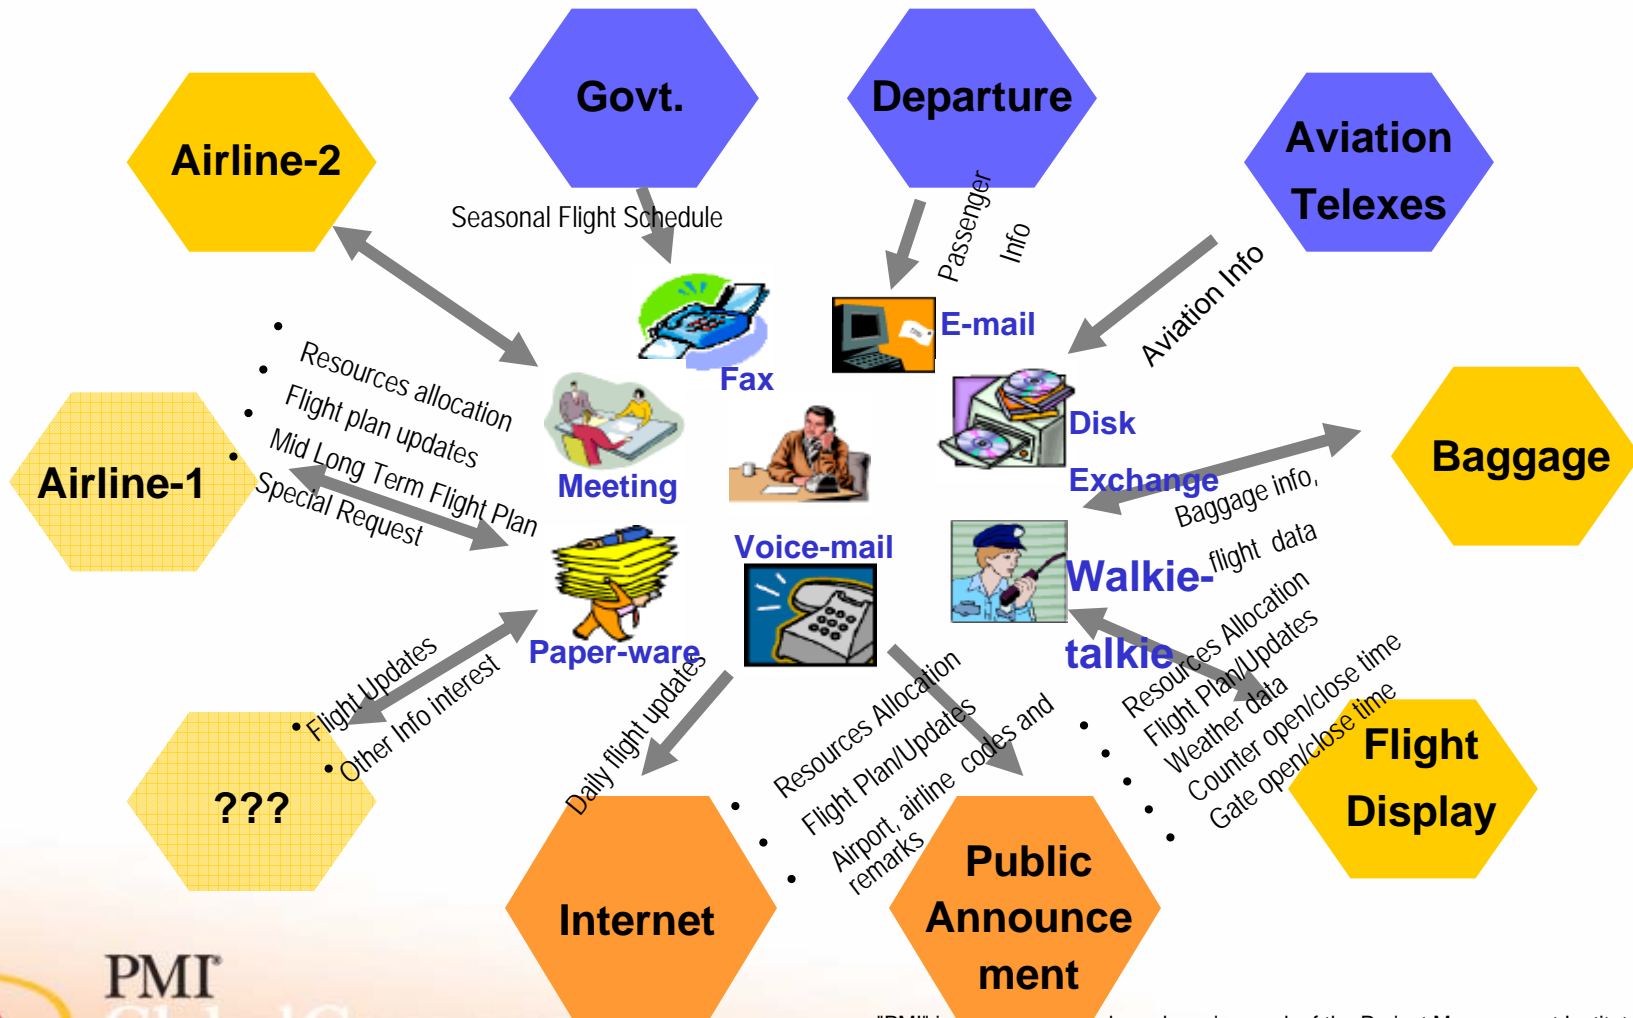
Govt.

Departure

Airline-2

Aviation Telexes

Seasonal Flight Schedule

Passenger Info

Aviation Info

Fax

E-mail

Disk Exchange

Meeting

Baggage

Airline-1

• Resources allocation
• Flight plan updates
• Mid Long Term Flight Plan
• Special Request

Baggage info, flight data

Voice-mail

Walkie-talkie

Paper-ware

• Flight Updates
• Other Info interest

???

Daily flight updates

• Resources Allocation
• Flight Plan/Updates
• Airport, airline codes and remarks

• Resources Allocation
• Flight Plan/Updates
• Weather data
• Counter open/close time
• Gate open/close time

Flight Display

Internet

Public Announcement

PMI

"PMI" is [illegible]